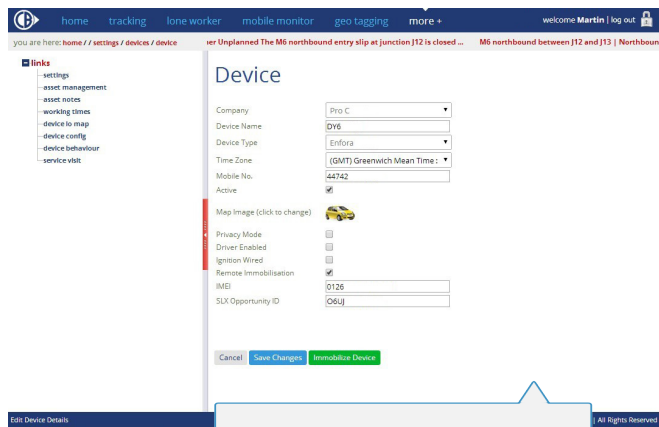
home tracking lone worker mobile monitor geo tagging more +

welcome Martin | log out

you are here: home / / settings / devices / device

er Unplanned The M6 northbound entry slip at junction J12 is closed ... M6 northbound between J12 and J13 | Northboun

links
settings
asset management
asset notes
working times
device to map
device config
device behaviour
service visit

Device

Company Pro C
Device Name DY6
Device Type Enfora
Time Zone (GMT) Greenwich Mean Time :
Mobile No. 44742
Active
Map Image (click to change)
Privacy Mode
Driver Enabled
Ignition Wired
Remote Immobilisation
IMEI 0126
SLX Opportunity ID O6UJ

Cancel Save Changes Immobilize Device

Edit Device Details

| All Rights Reserved